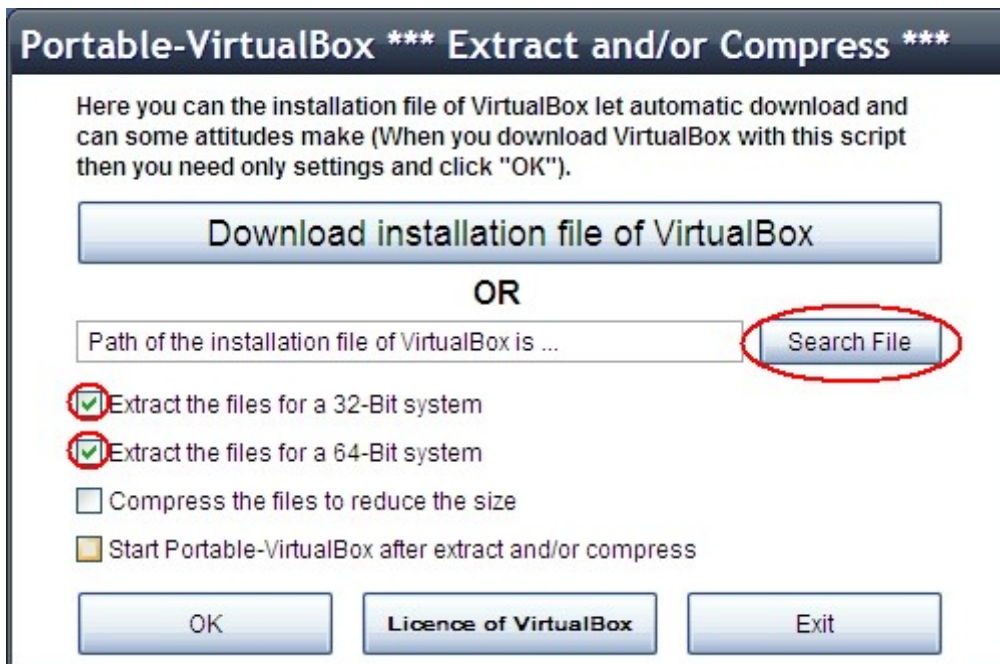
Portable-VirtualBox *** Extract and/or Compress ***

Here you can the installation file of VirtualBox let automatic download and can some attitudes make (When you download VirtualBox with this script then you need only settings and click "OK").

Download installation file of VirtualBox

OR

Path of the installation file of VirtualBox is ...

Search File

Extract the files for a 32-Bit system

Extract the files for a 64-Bit system

Compress the files to reduce the size

Start Portable-VirtualBox after extract and/or compress

OK

Licence of VirtualBox

Exit